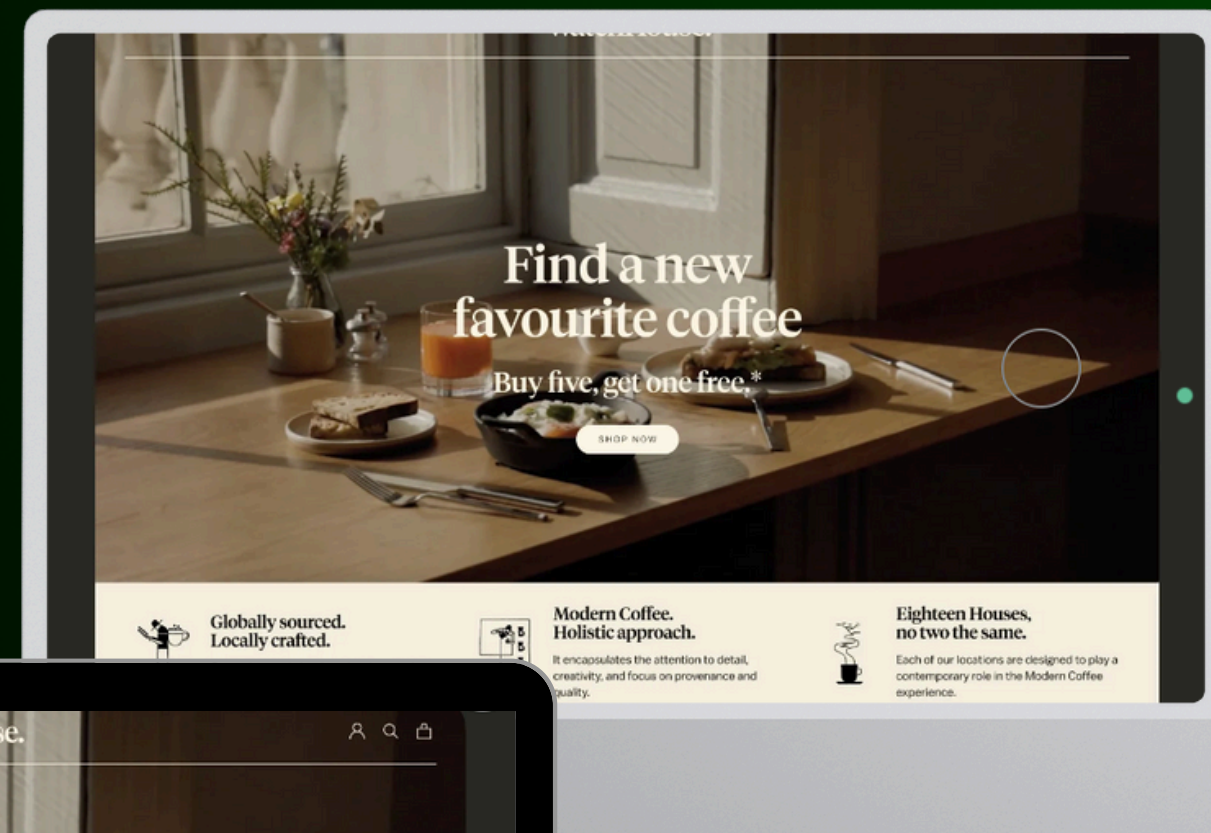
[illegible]

Find a new favourite coffee

Buy five, get one free.*

SHOP NOW

Globally sourced. Locally crafted.

Modern Coffee. Holistic approach.

It encapsulates the attention to detail, creativity, and focus on provenance and quality.

Eighteen Houses, no two the same.

Each of our locations are designed to play a contemporary role in the Modern Coffee experience.

se.